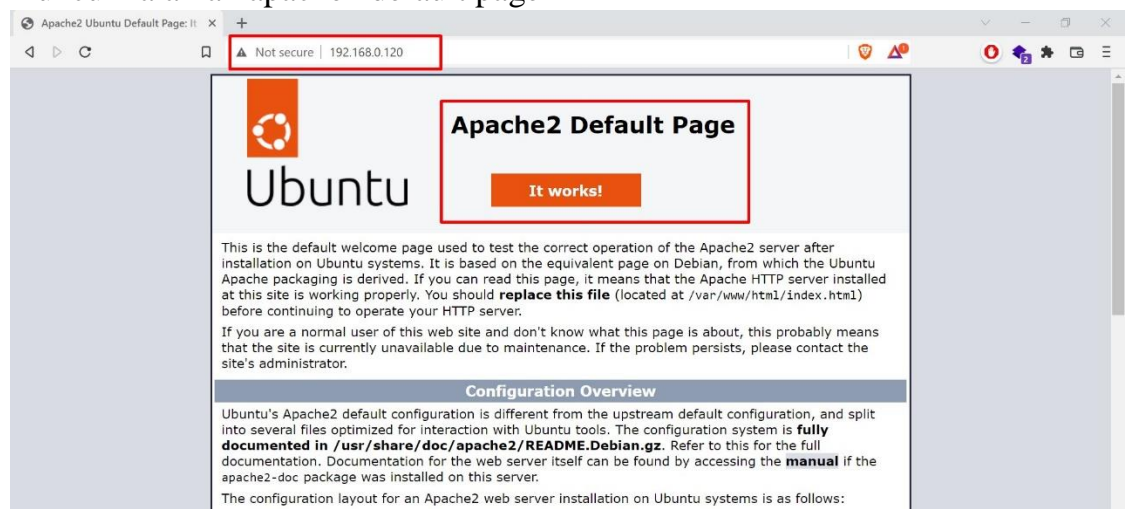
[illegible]

Apache2 Ubuntu Default Page: It ×

Not secure | 192.168.0.120

Ubuntu

Apache2 Default Page

It works!

This is the default welcome page used to test the correct operation of the Apache2 server after installation on Ubuntu systems. It is based on the equivalent page on Debian, from which the Ubuntu Apache packaging is derived. If you can read this page, it means that the Apache HTTP server installed at this site is working properly. You should **replace this file** (located at /var/www/html/index.html) before continuing to operate your HTTP server.

If you are a normal user of this web site and don't know what this page is about, this probably means that the site is currently unavailable due to maintenance. If the problem persists, please contact the site's administrator.

Configuration Overview

Ubuntu's Apache2 default configuration is different from the upstream default configuration, and split into several files optimized for interaction with Ubuntu tools. The configuration system is **fully documented in /usr/share/doc/apache2/README.Debian.gz**. Refer to this for the full documentation. Documentation for the web server itself can be found by accessing the **manual** if the apache2-doc package was installed on this server.

The configuration layout for an Apache2 web server installation on Ubuntu systems is as follows: